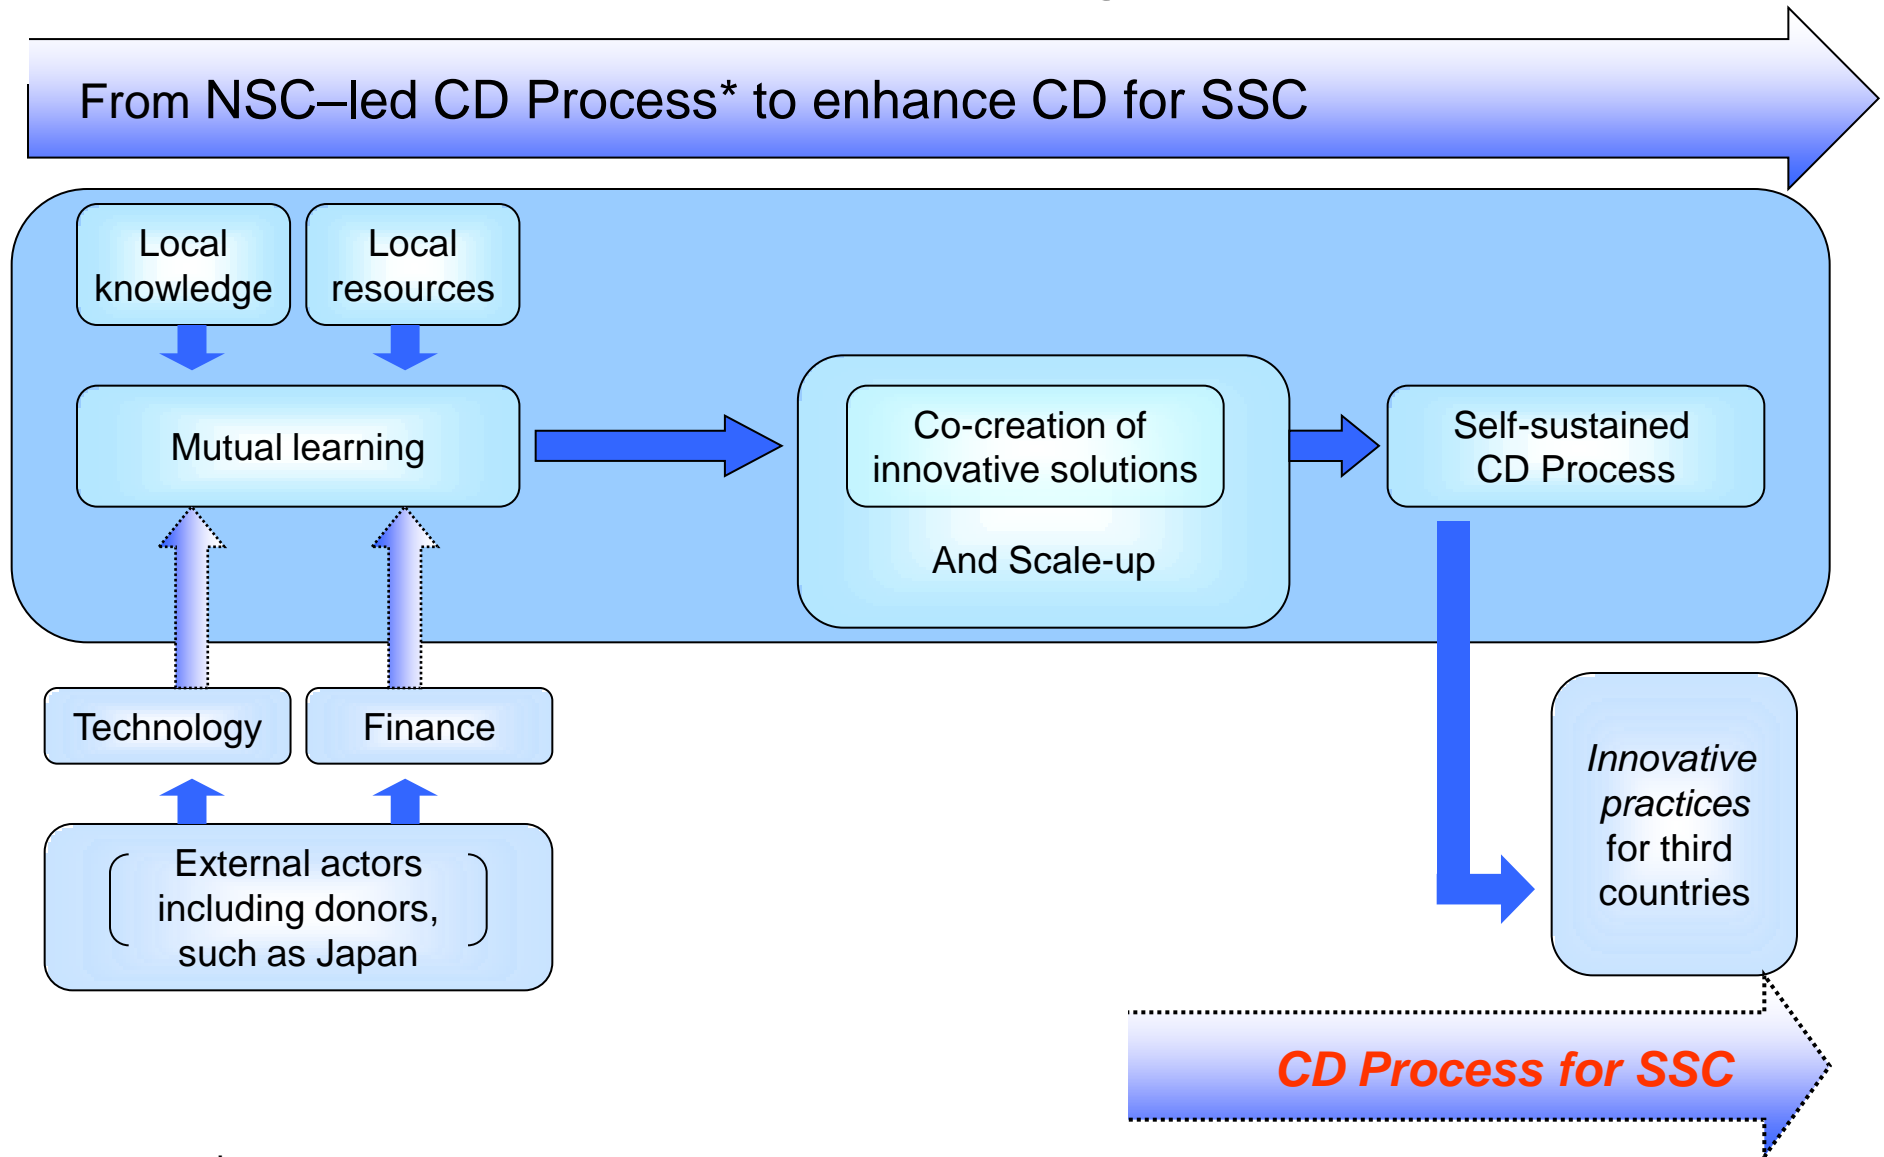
From NSC–led CD Process* to enhance CD for SSC

Local knowledge

Local resources

Mutual learning

Co-creation of innovative solutions

And Scale-up

Self-sustained CD Process

Technology

Finance

External actors including donors, such as Japan

Innovative practices for third countries

CD Process for SSC